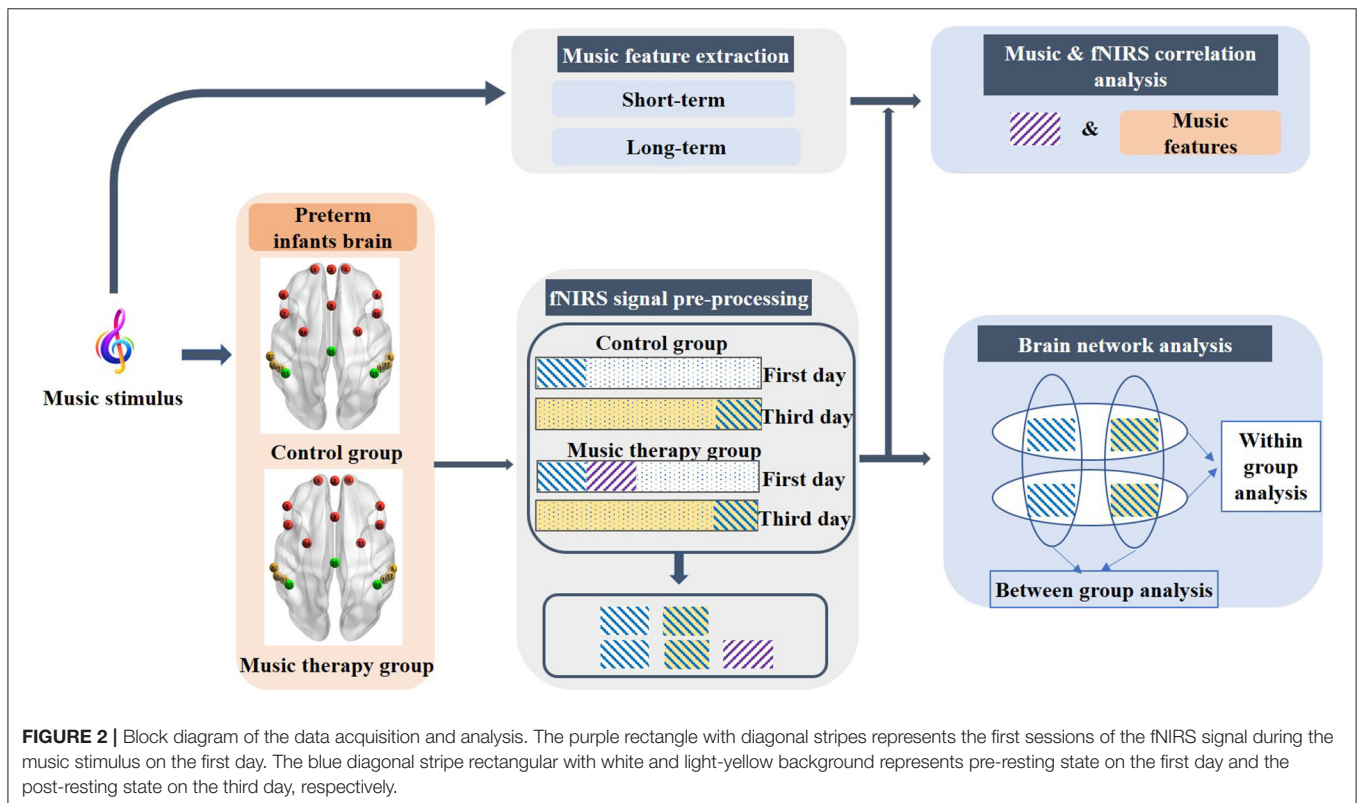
Music feature extraction

Short-term

Long-term

Music & fNIRS correlation analysis

&

Music features

Preterm infants brain

Control group

Music therapy group

Music stimulus

fNIRS signal pre-processing

Control group

First day

Third day

Music therapy group

First day

Third day

Brain network analysis

Within group analysis

Between group analysis

FIGURE 2 | Block diagram of the data acquisition and analysis. The purple rectangle with diagonal stripes represents the first sessions of the fNIRS signal during the music stimulus on the first day. The blue diagonal stripe rectangular with white and light-yellow background represents pre-resting state on the first day and the post-resting state on the third day, respectively.